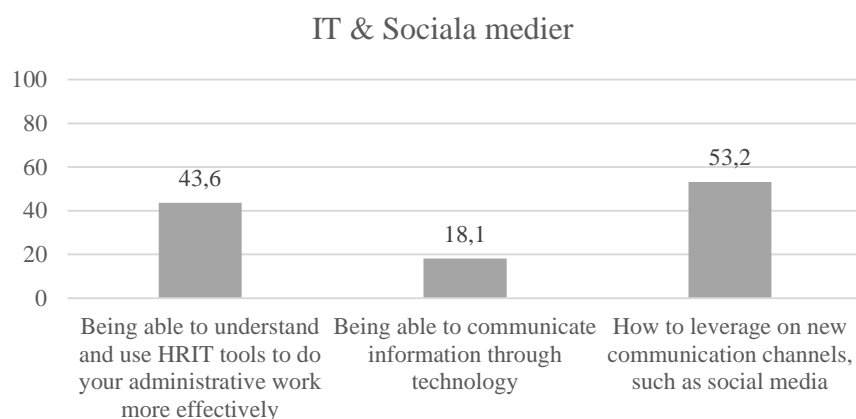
IT & Sociala medier

100
80
60
40
20
0

43,6
18,1
53,2

Being able to understand and use HRIT tools to do your administrative work more effectively

Being able to communicate information through technology

How to leverage on new communication channels, such as social media